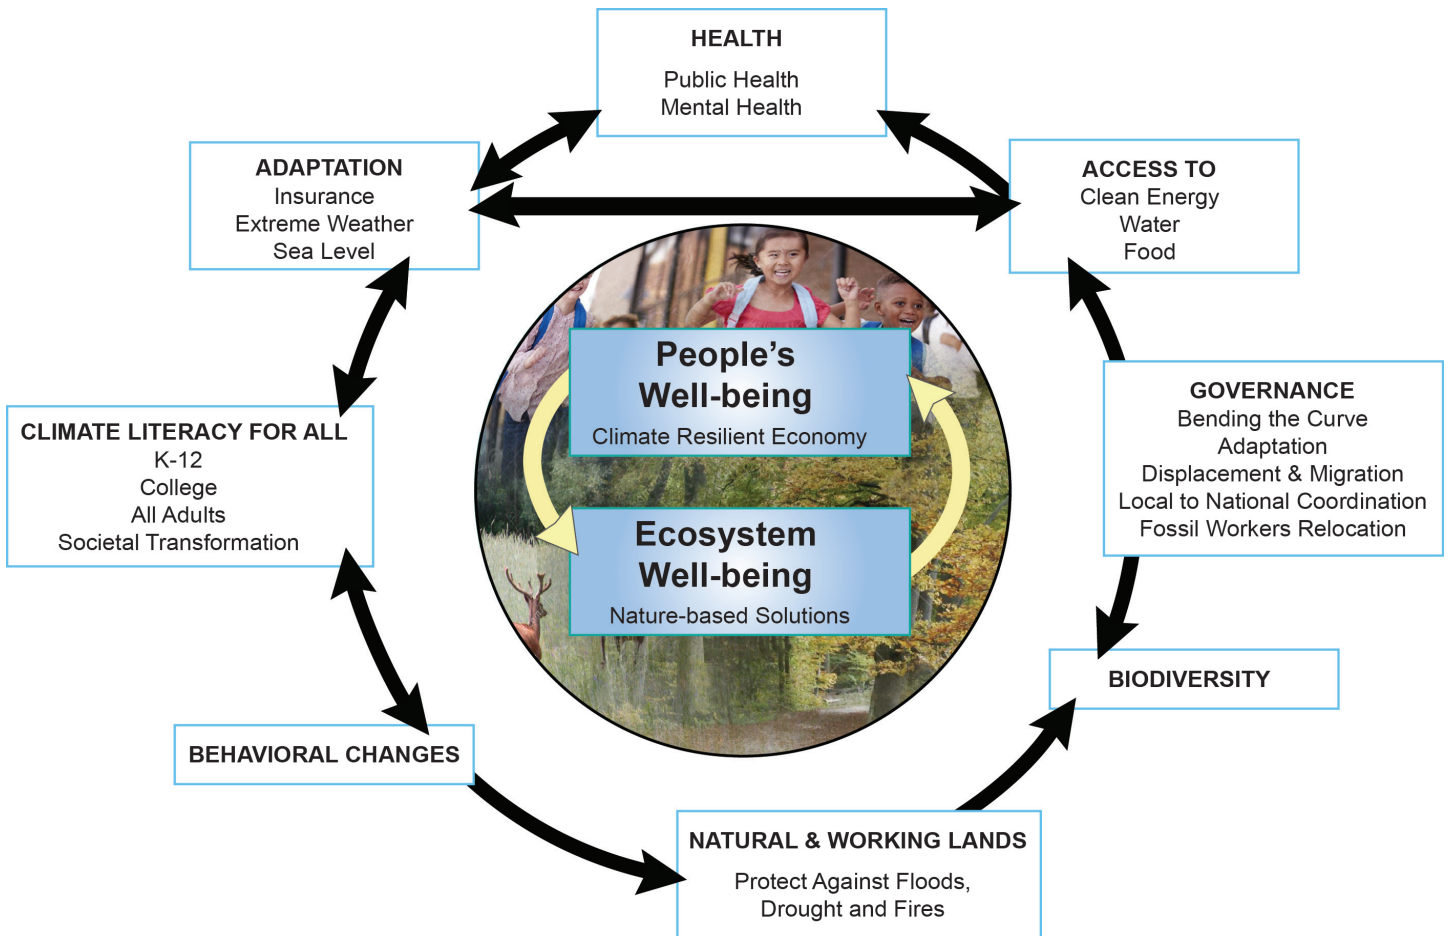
HEALTH
Public Health
Mental Health

ADAPTATION
Insurance
Extreme Weather
Sea Level

ACCESS TO
Clean Energy
Water
Food

People's Well-being
Climate Resilient Economy

Ecosystem Well-being
Nature-based Solutions

CLIMATE LITERACY FOR ALL
K-12
College
All Adults
Societal Transformation

GOVERNANCE
Bending the Curve
Adaptation
Displacement & Migration
Local to National Coordination
Fossil Workers Relocation

BIODIVERSITY

BEHAVIORAL CHANGES

NATURAL & WORKING LANDS
Protect Against Floods,
Drought and Fires